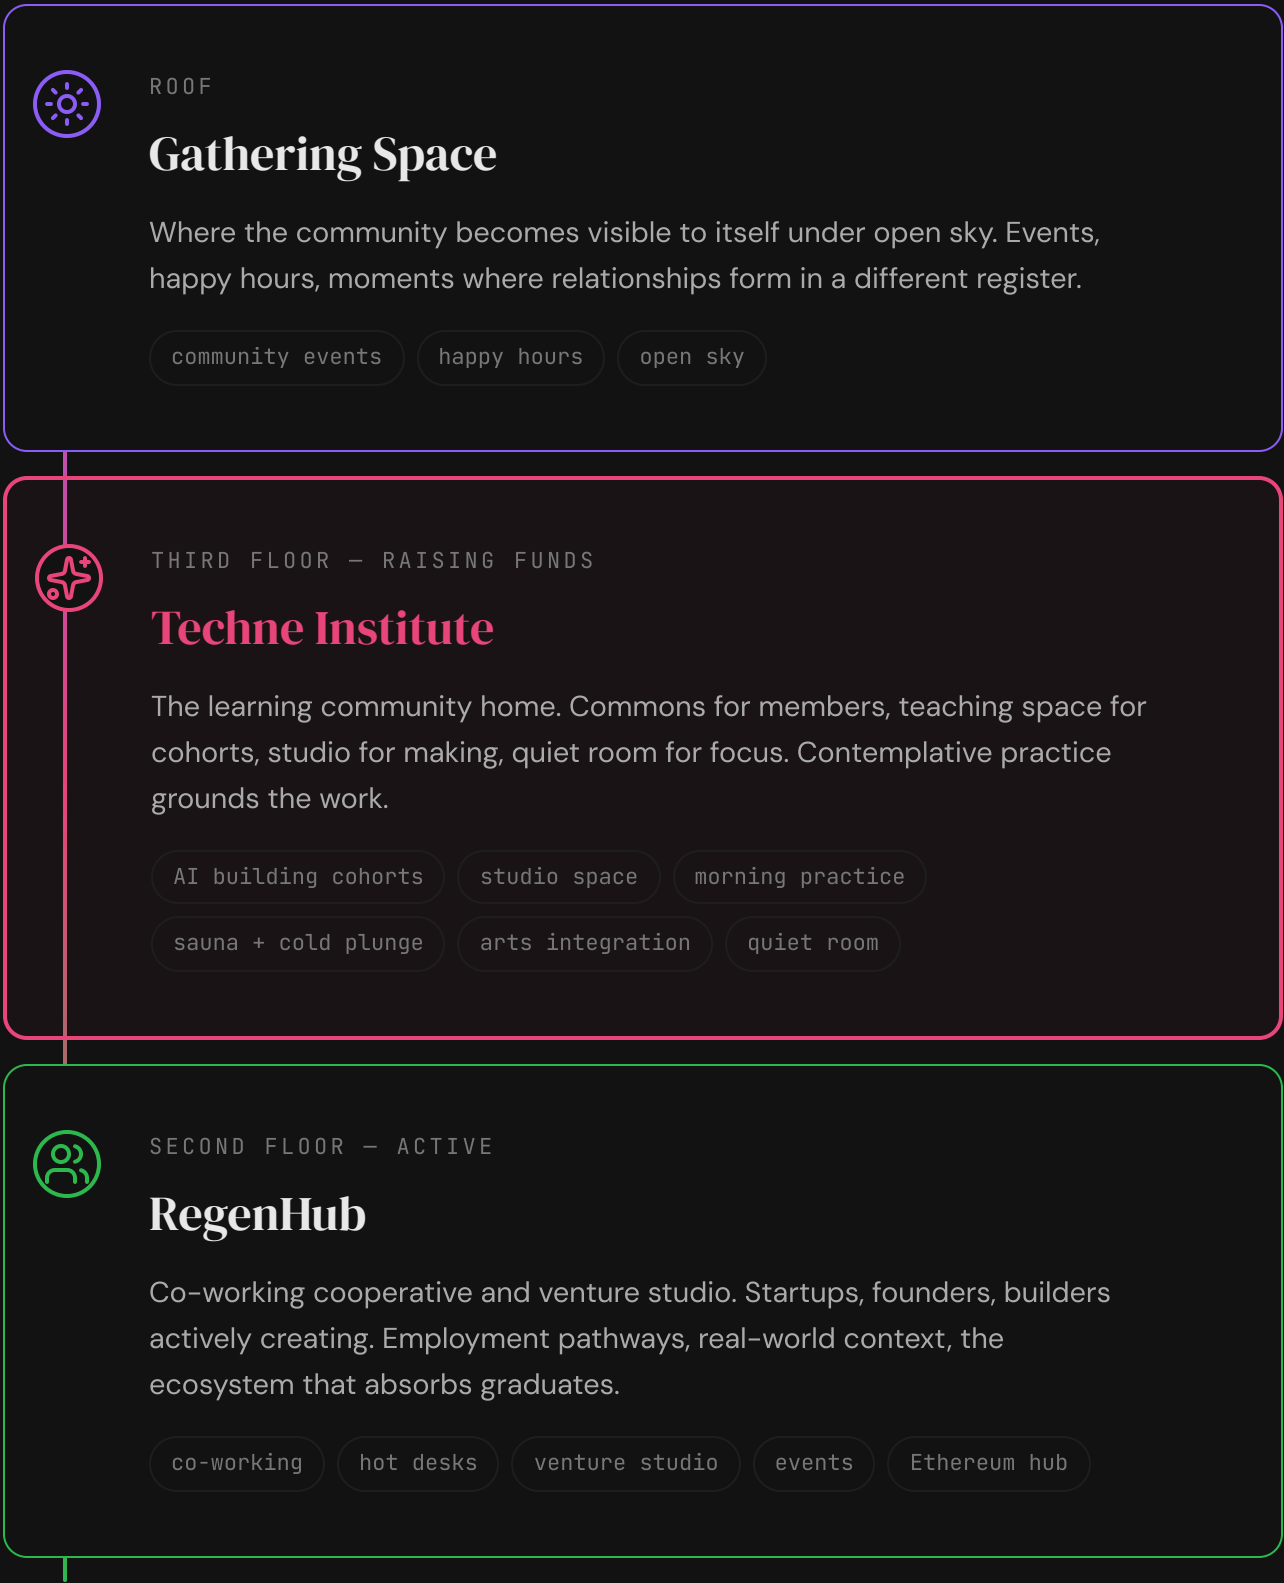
ROOF

Gathering Space

Where the community becomes visible to itself under open sky. Events, happy hours, moments where relationships form in a different register.

community events

happy hours

open sky

THIRD FLOOR — RAISING FUNDS

Techne Institute

The learning community home. Commons for members, teaching space for cohorts, studio for making, quiet room for focus. Contemplative practice grounds the work.

AI building cohorts

studio space

morning practice

sauna + cold plunge

arts integration

quiet room

SECOND FLOOR — ACTIVE

RegenHub

Co-working cooperative and venture studio. Startups, founders, builders actively creating. Employment pathways, real-world context, the ecosystem that absorbs graduates.

co-working

hot desks

venture studio

events

Ethereum hub